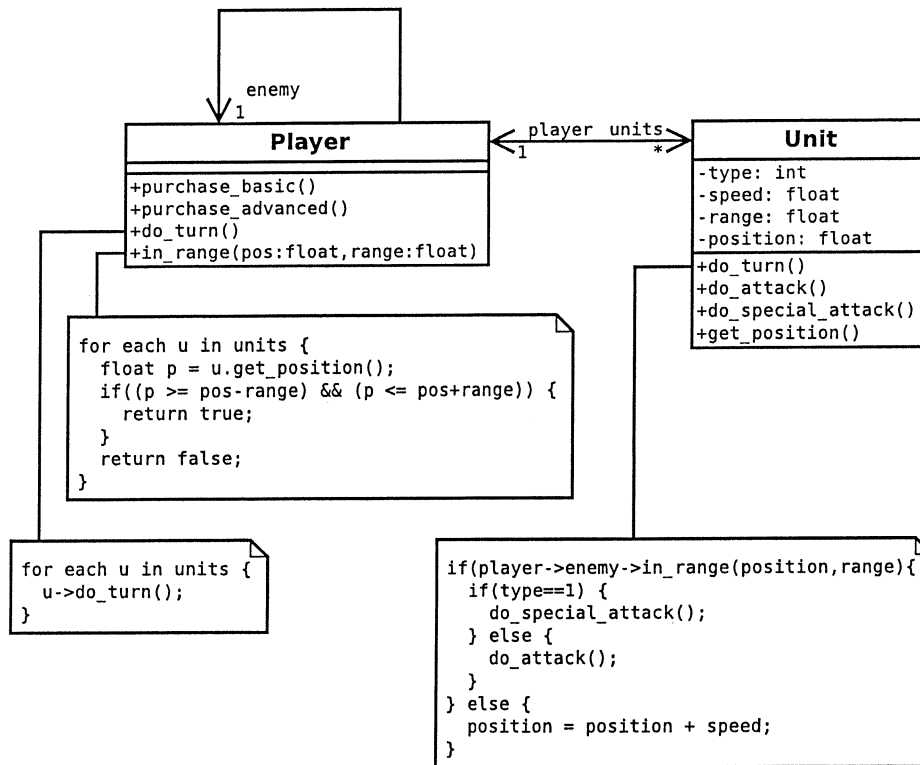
enemy
1

Player

+purchase_basic()
+purchase_advanced()
+do_turn()
+in_range(pos:float,range:float)

player units
1
*

Unit

-type: int
-speed: float
-range: float
-position: float

+do_turn()
+do_attack()
+do_special_attack()
+get_position()

for each u in units {
  float p = u.get_position();
  if((p >= pos-range) && (p <= pos+range)) {
    return true;
  }
  return false;
}

for each u in units {
  u->do_turn();
}

if(player->enemy->in_range(position,range){
  if(type==1) {
    do_special_attack();
  } else {
    do_attack();
  }
} else {
  position = position + speed;
}